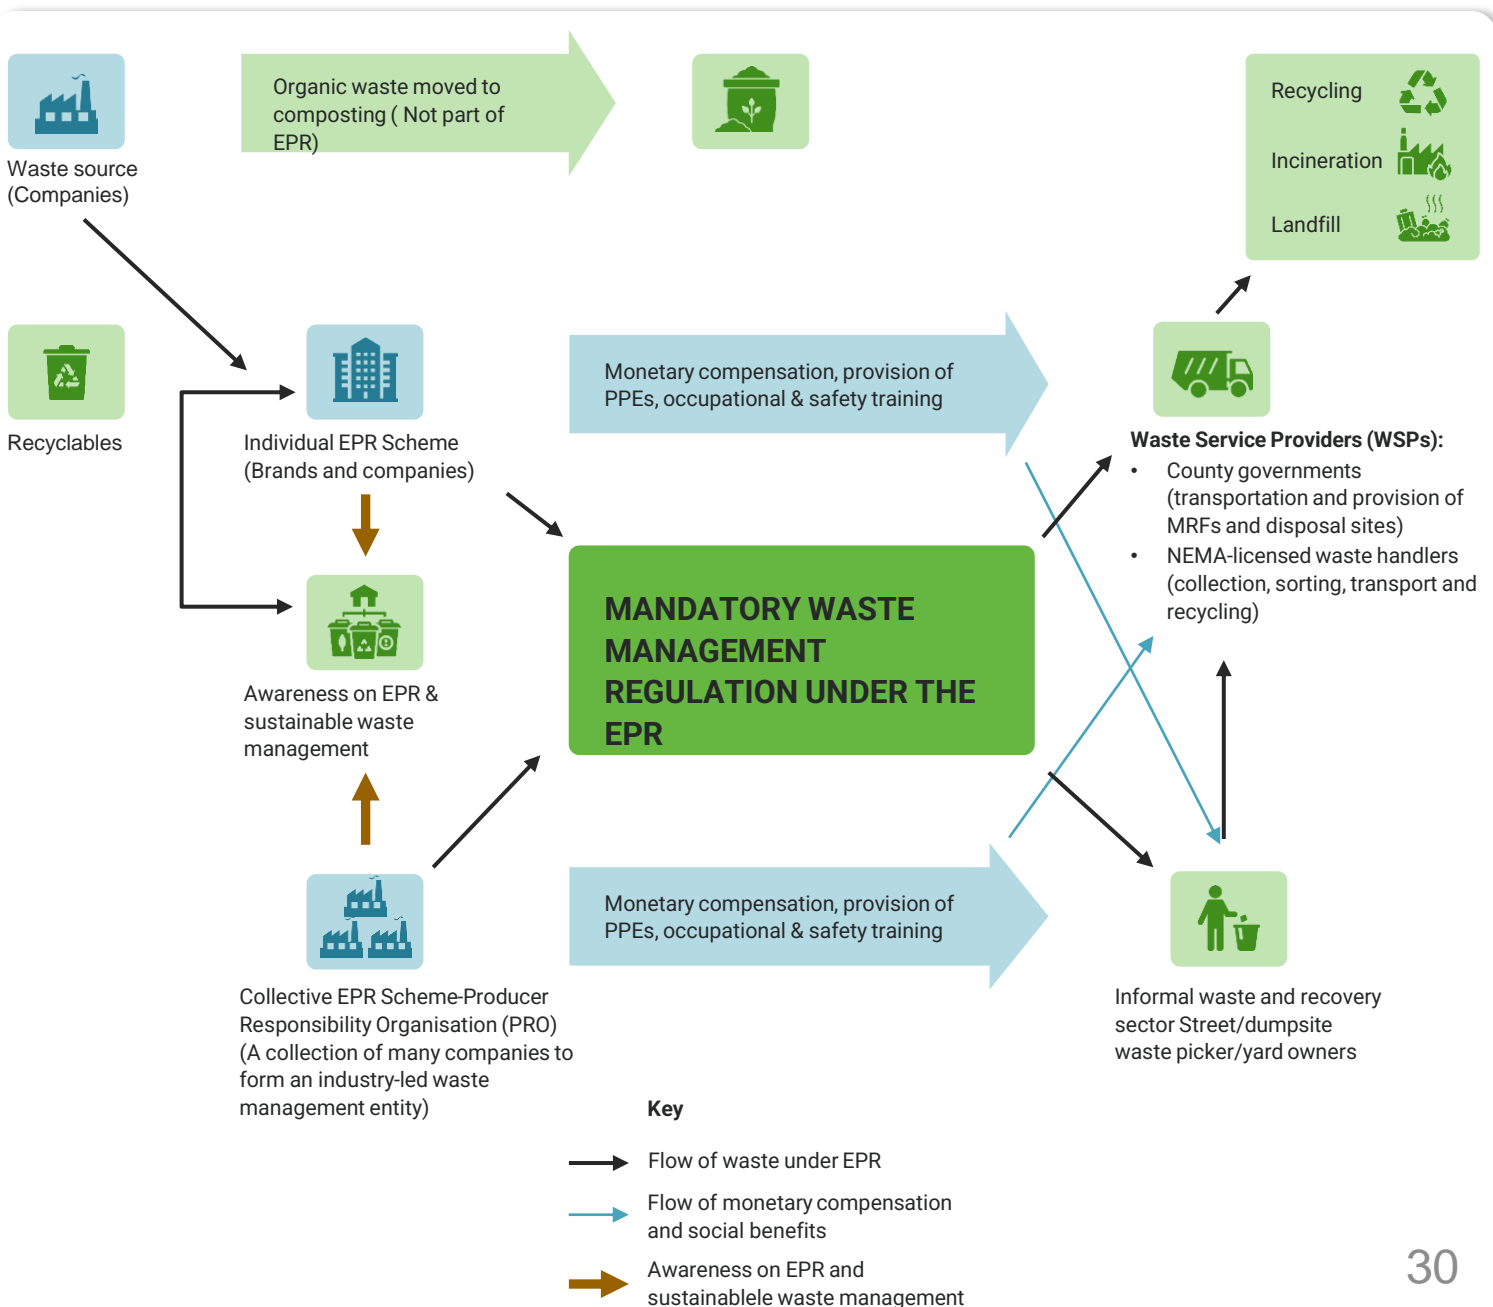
Waste source (Companies)

Organic waste moved to composting ( Not part of EPR)

Recycling

Incineration

Landfill

Recyclables

Individual EPR Scheme (Brands and companies)

Monetary compensation, provision of PPEs, occupational & safety training

Waste Service Providers (WSPs):

- County governments (transportation and provision of MRFs and disposal sites)
- NEMA-licensed waste handlers (collection, sorting, transport and recycling)

Awareness on EPR & sustainable waste management

MANDATORY WASTE MANAGEMENT REGULATION UNDER THE EPR

Monetary compensation, provision of PPEs, occupational & safety training

Collective EPR Scheme-Producer Responsibility Organisation (PRO) (A collection of many companies to form an industry-led waste management entity)

Informal waste and recovery sector Street/dumpsite waste picker/yard owners

Key

Flow of waste under EPR

Flow of monetary compensation and social benefits

Awareness on EPR and sustainablele waste management

30